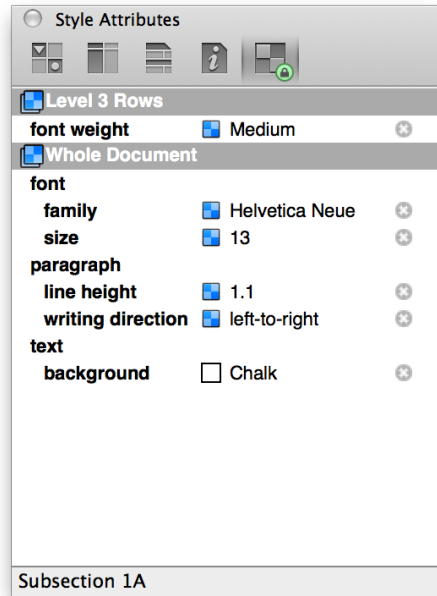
Style Attributes

Level 3 Rows

| font weight | Medium |
|---|---|

Whole Document

font

| family | Helvetica Neue |
|---|---|
| size | 13 |

paragraph

| line height | 1.1 |
|---|---|
| writing direction | left-to-right |

text

| background | Chalk |
|---|---|

Subsection 1A